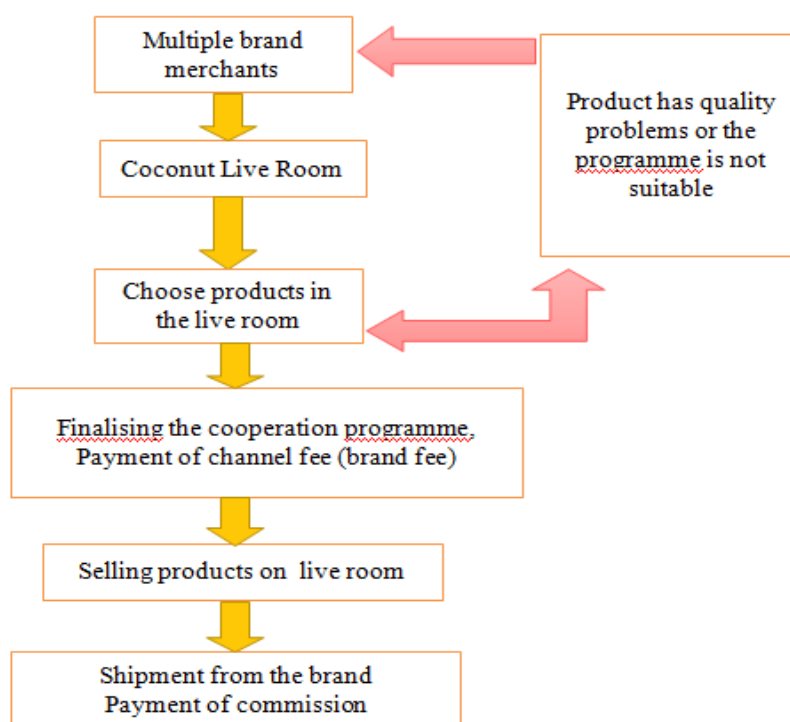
Multiple brand merchants

Coconut Live Room

Choose products in the live room

Finalising the cooperation programme, Payment of channel fee (brand fee)

Selling products on live room

Shipment from the brand
Payment of commission

Product has quality problems or the programme is not suitable